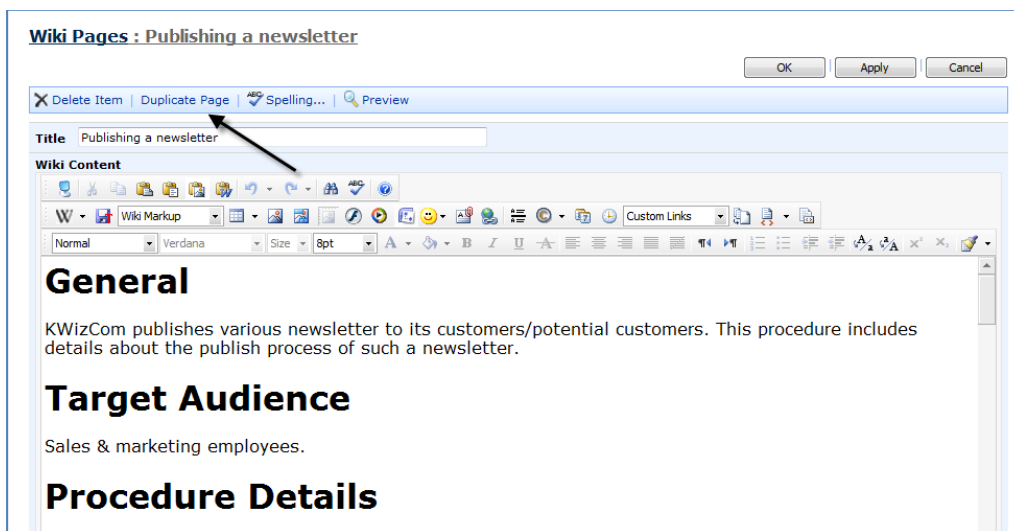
Wiki Pages : Publishing a newsletter

OK | Apply | Cancel

Delete Item | Duplicate Page | Spelling... | Preview

Title Publishing a newsletter

Wiki Content

Wiki Markup | Custom Links

Normal | Verdana | Size | 8pt

General

KWizCom publishes various newsletter to its customers/potential customers. This procedure includes details about the publish process of such a newsletter.

Target Audience

Sales & marketing employees.

Procedure Details